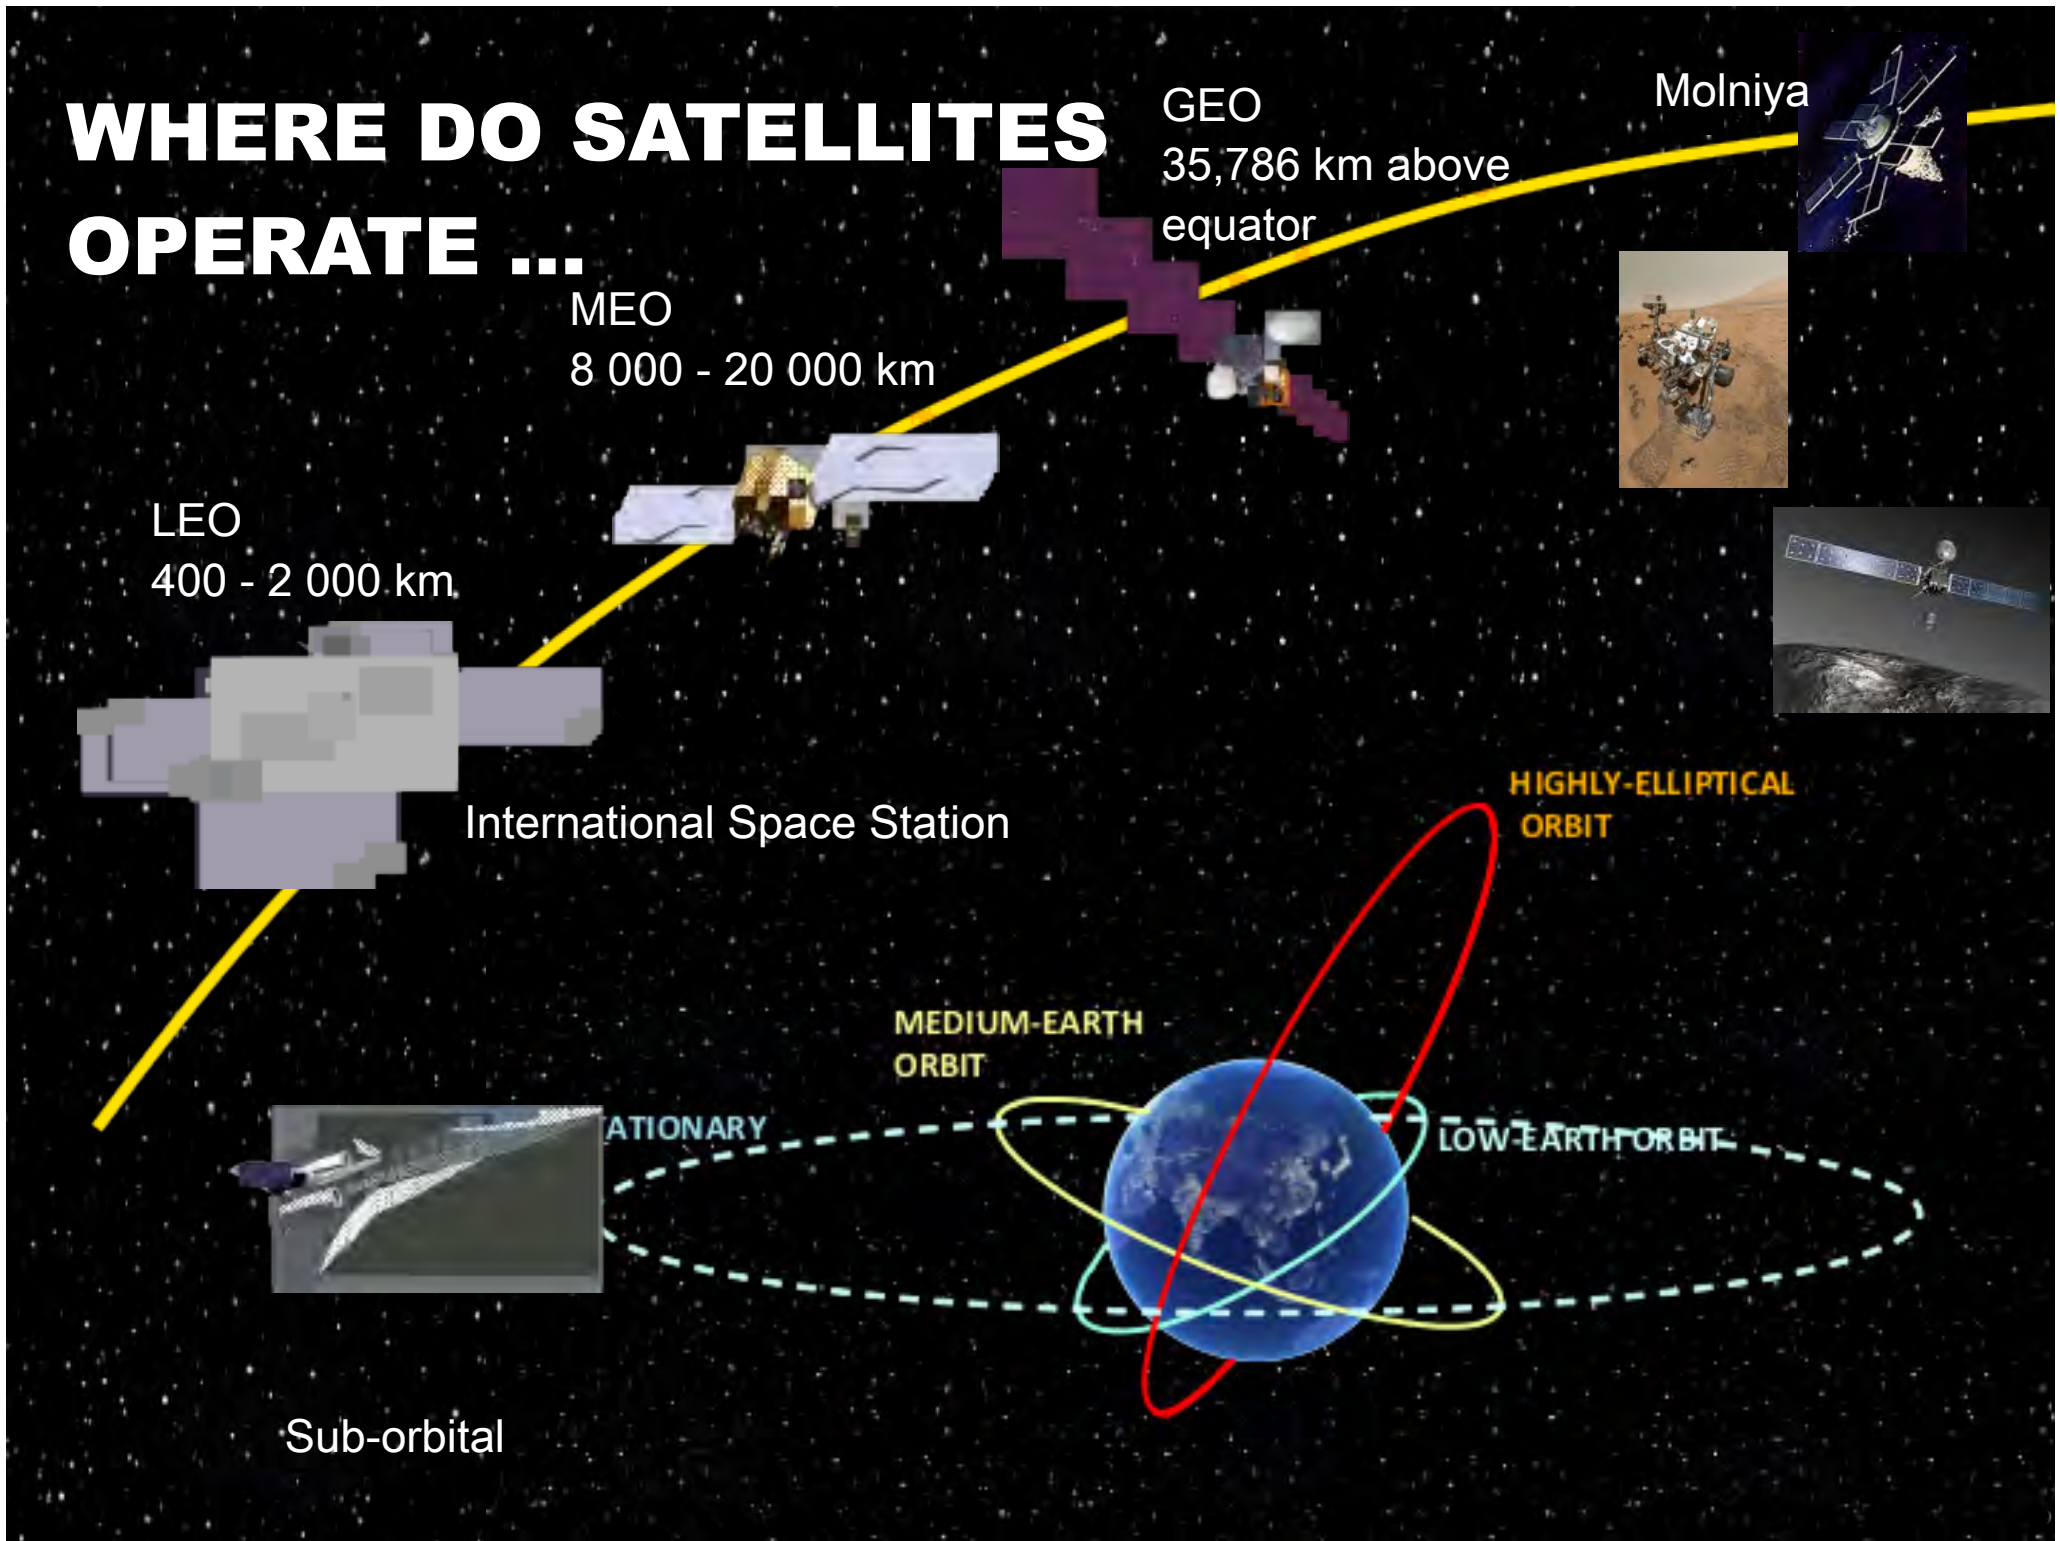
WHERE DO SATELLITES OPERATE ...

GEO
35,786 km above equator

Molniya

MEO
8 000 - 20 000 km

LEO
400 - 2 000 km

International Space Station

HIGHLY-ELLIPTICAL ORBIT

MEDIUM-EARTH ORBIT

ATIONARY

LOW-EARTH ORBIT

Sub-orbital